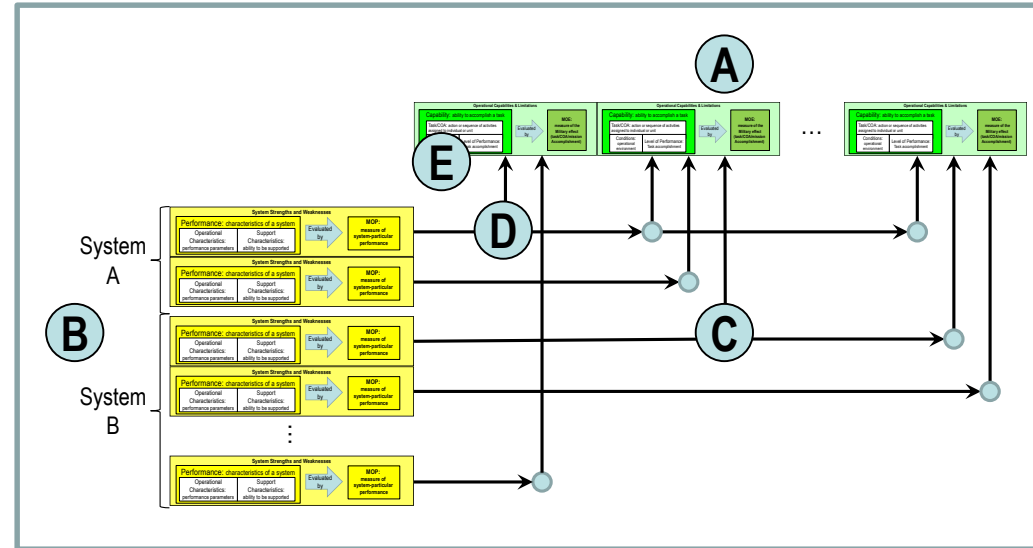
A

Operational Capabilities & Limitations
Capability: ability to accomplish a task
Task/COA: action or sequence of activities assigned to individual or unit
Conditions: operational environment
Level of Performance: Task accomplishment
Evaluated by
MOE: measure of the Military effect (task/COA/mission Accomplishment)

Operational Capabilities & Limitations
Capability: ability to accomplish a task
Task/COA: action or sequence of activities assigned to individual or unit
Conditions: operational environment
Level of Performance: Task accomplishment
Evaluated by
MOE: measure of the Military effect (task/COA/mission Accomplishment)

...

Operational Capabilities & Limitations
Capability: ability to accomplish a task
Task/COA: action or sequence of activities assigned to individual or unit
Conditions: operational environment
Level of Performance: Task accomplishment
Evaluated by
MOE: measure of the Military effect (task/COA/mission Accomplishment)

E

D

System A

System Strengths and Weaknesses
Performance: characteristics of a system
Operational Characteristics: performance parameters
Support Characteristics: ability to be supported
Evaluated by
MOP: measure of system-particular performance

System Strengths and Weaknesses
Performance: characteristics of a system
Operational Characteristics: performance parameters
Support Characteristics: ability to be supported
Evaluated by
MOP: measure of system-particular performance

B

C

System B

System Strengths and Weaknesses
Performance: characteristics of a system
Operational Characteristics: performance parameters
Support Characteristics: ability to be supported
Evaluated by
MOP: measure of system-particular performance

System Strengths and Weaknesses
Performance: characteristics of a system
Operational Characteristics: performance parameters
Support Characteristics: ability to be supported
Evaluated by
MOP: measure of system-particular performance

⋮

System Strengths and Weaknesses
Performance: characteristics of a system
Operational Characteristics: performance parameters
Support Characteristics: ability to be supported
Evaluated by
MOP: measure of system-particular performance